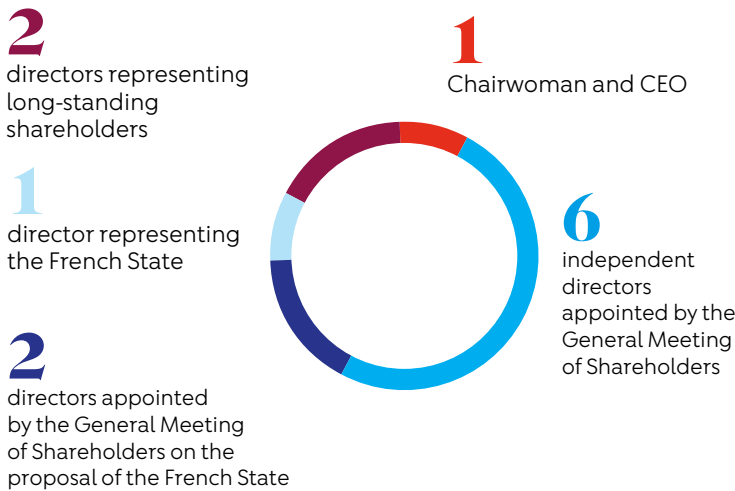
2
directors representing long-standing shareholders

1
Chairwoman and CEO

1
director representing the French State

6
independent directors appointed by the General Meeting of Shareholders

2
directors appointed by the General Meeting of Shareholders on the proposal of the French State